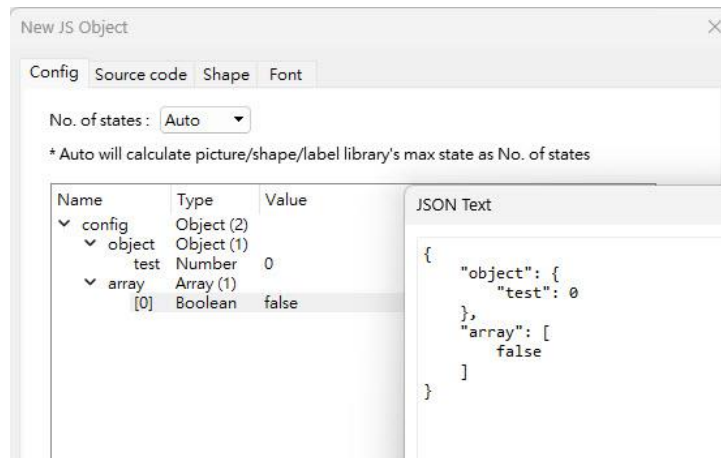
New JS Object

Config | Source code | Shape | Font

No. of states : Auto

* Auto will calculate picture/shape/label library's max state as No. of states

| Name | Type | Value |
|---|---|---|
| config | Object (2) | |
| object | Object (1) | |
| test | Number | 0 |
| array | Array (1) | |
| [0] | Boolean | false |

JSON Text

{
"object": {
"test": 0
},
"array": [
false
]
}